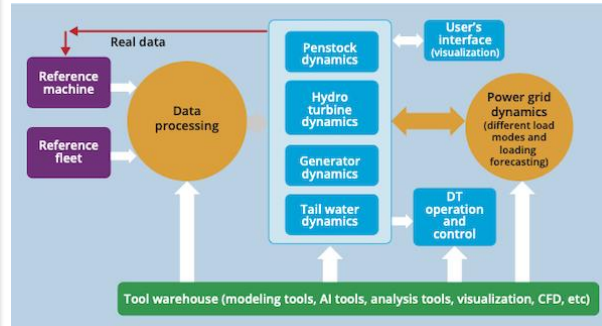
Real data

Reference machine

Reference fleet

Data processing

Penstock dynamics

Hydro turbine dynamics

Generator dynamics

Tail water dynamics

User's interface (visualization)

Power grid dynamics (different load modes and loading forecasting)

DT operation and control

Tool warehouse (modeling tools, AI tools, analysis tools, visualization, CFD, etc)